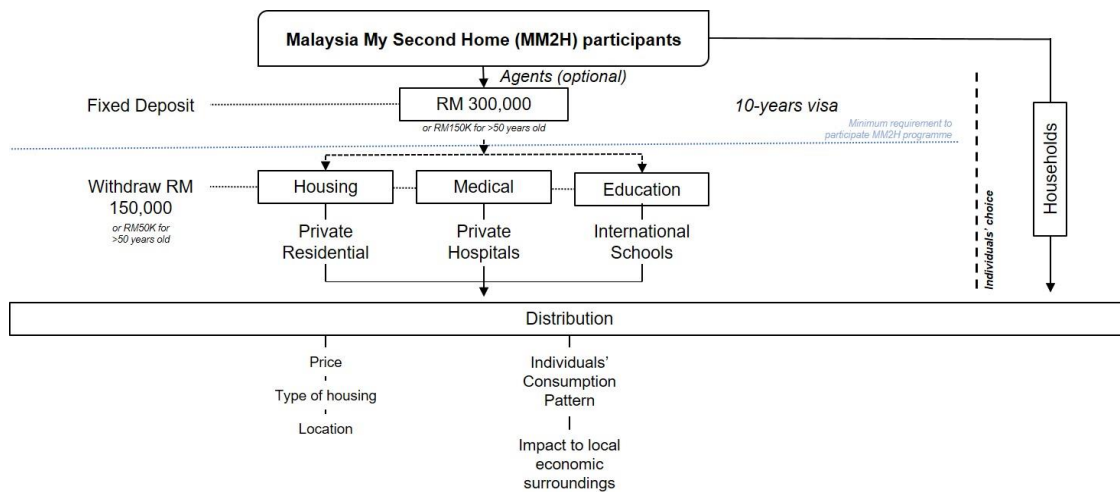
Malaysia My Second Home (MM2H) participants

Agents (optional)

Fixed Deposit

RM 300,000

or RM150K for >50 years old

10-years visa

Minimum requirement to participate MM2H programme

Households

Withdraw RM 150,000

or RM50K for >50 years old

Housing

Medical

Education

Private Residential

Private Hospitals

International Schools

Individuals' choice

Distribution

Price

Type of housing

Location

Individuals' Consumption Pattern

Impact to local economic surroundings